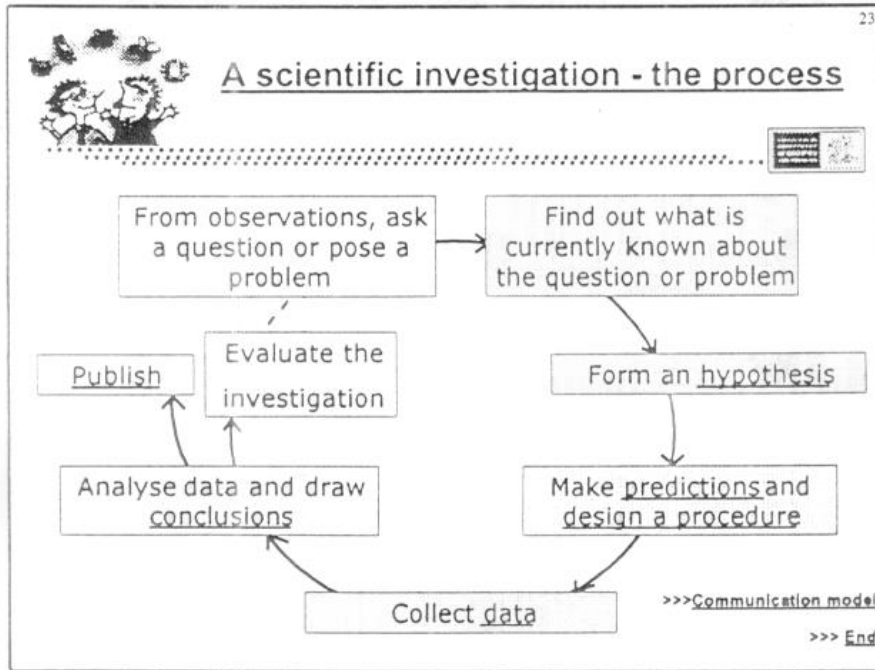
23

A scientific investigation - the process

From observations, ask a question or pose a problem

Find out what is currently known about the question or problem

Form an hypothesis

Make predictions and design a procedure

Collect data

Analyse data and draw conclusions

Evaluate the investigation

Publish

>>>Communication model

>>> End